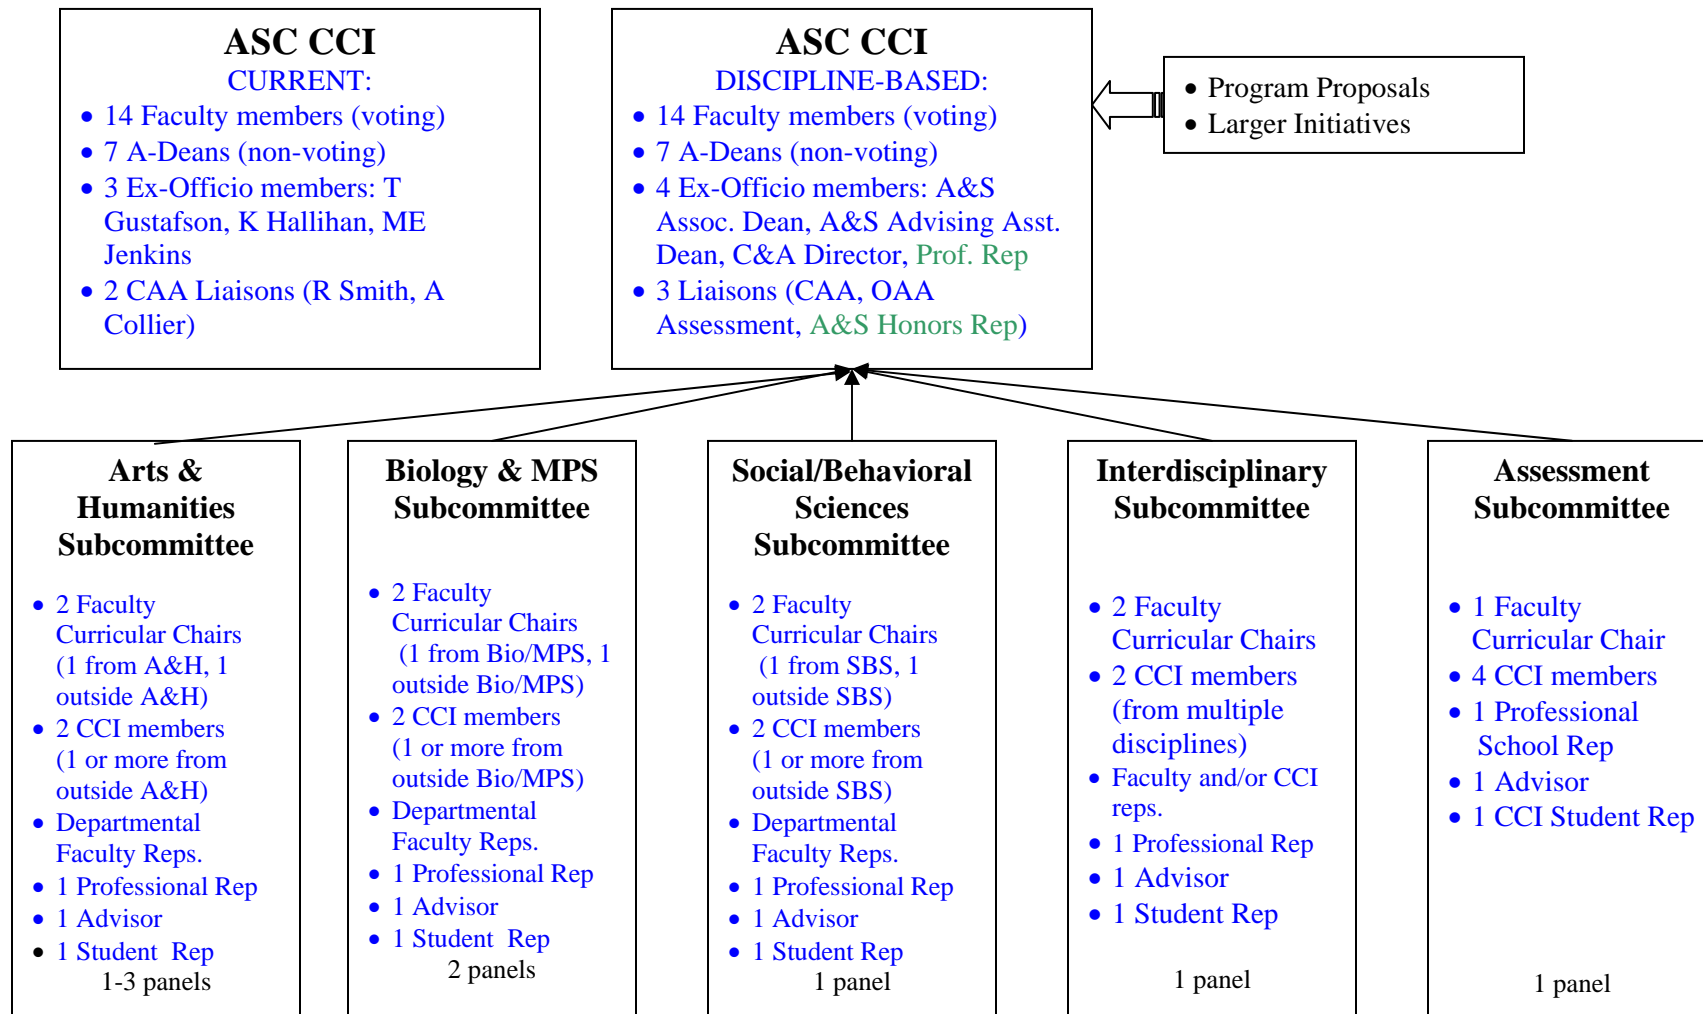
ASC CCI
CURRENT:
- 14 Faculty members (voting)
- 7 A-Deans (non-voting)
- 3 Ex-Officio members: T Gustafson, K Hallihan, ME Jenkins
- 2 CAA Liaisons (R Smith, A Collier)

ASC CCI
DISCIPLINE-BASED:
- 14 Faculty members (voting)
- 7 A-Deans (non-voting)
- 4 Ex-Officio members: A&S Assoc. Dean, A&S Advising Asst. Dean, C&A Director, Prof. Rep
- 3 Liaisons (CAA, OAA Assessment, A&S Honors Rep)

- Program Proposals
- Larger Initiatives

Arts & Humanities Subcommittee
- 2 Faculty Curricular Chairs (1 from A&H, 1 outside A&H)
- 2 CCI members (1 or more from outside A&H)
- Departmental Faculty Reps.
- 1 Professional Rep
- 1 Advisor
- 1 Student Rep
1-3 panels

Biology & MPS Subcommittee
- 2 Faculty Curricular Chairs (1 from Bio/MPS, 1 outside Bio/MPS)
- 2 CCI members (1 or more from outside Bio/MPS)
- Departmental Faculty Reps.
- 1 Professional Rep
- 1 Advisor
- 1 Student Rep
2 panels

Social/Behavioral Sciences Subcommittee
- 2 Faculty Curricular Chairs (1 from SBS, 1 outside SBS)
- 2 CCI members (1 or more from outside SBS)
- Departmental Faculty Reps.
- 1 Professional Rep
- 1 Advisor
- 1 Student Rep
1 panel

Interdisciplinary Subcommittee
- 2 Faculty Curricular Chairs
- 2 CCI members (from multiple disciplines)
- Faculty and/or CCI reps.
- 1 Professional Rep
- 1 Advisor
- 1 Student Rep
1 panel

Assessment Subcommittee
- 1 Faculty Curricular Chair
- 4 CCI members
- 1 Professional School Rep
- 1 Advisor
- 1 CCI Student Rep
1 panel